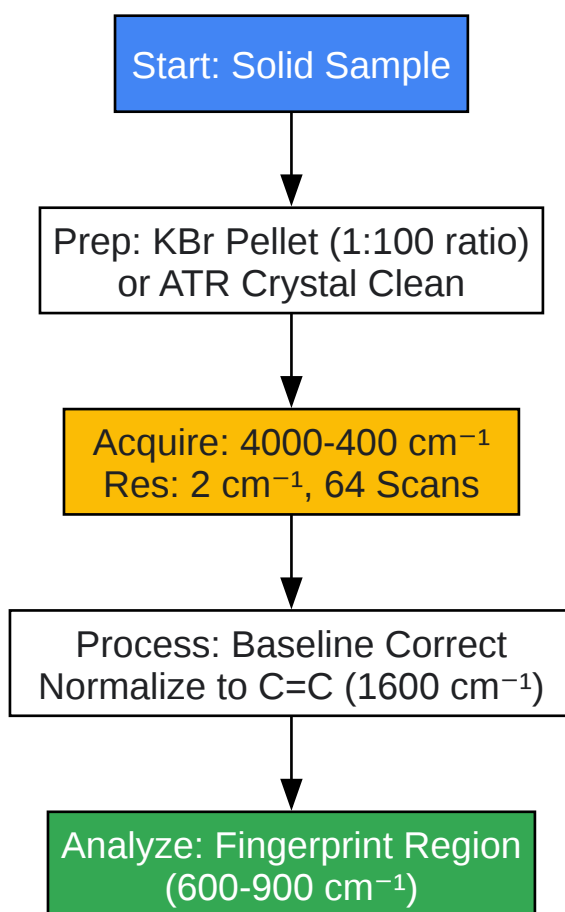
Start: Solid Sample

Prep: KBr Pellet (1:100 ratio) or ATR Crystal Clean

Acquire: 4000-400 $cm^{-1}$
Res: 2 $cm^{-1}$, 64 Scans

Process: Baseline Correct
Normalize to C=C (1600 $cm^{-1}$)

Analyze: Fingerprint Region
(600-900 $cm^{-1}$)